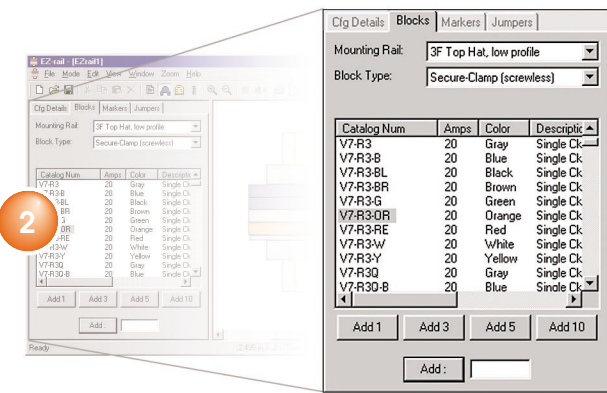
EZ-rail - [EZrail1]

File Mode Edit View Window Zoom Help

2

Ready

Cfg Details | Blocks | Markers | Jumpers

Mounting Rail: 3F Top Hat, low profile

Block Type: Secure-Clamp (screwless)

| Catalog Num | Amps | Color | Descriptio |
|---|---|---|---|
| V7-R3 | 20 | Gray | Single Ck |
| V7-R3-B | 20 | Blue | Single Ck |
| V7-R3-BL | 20 | Black | Single Ck |
| V7-R3-BR | 20 | Brown | Single Ck |
| V7-R3-G | 20 | Green | Single Ck |
| V7-R3-OR | 20 | Orange | Single Ck |
| V7-R3-RE | 20 | Red | Single Ck |
| V7-R3-W | 20 | White | Single Ck |
| V7-R3-Y | 20 | Yellow | Single Ck |
| V7-R3Q | 20 | Gray | Single Ck |
| V7-R3Q-B | 20 | Blue | Single Ck |

Add 1 | Add 3 | Add 5 | Add 10

Add :